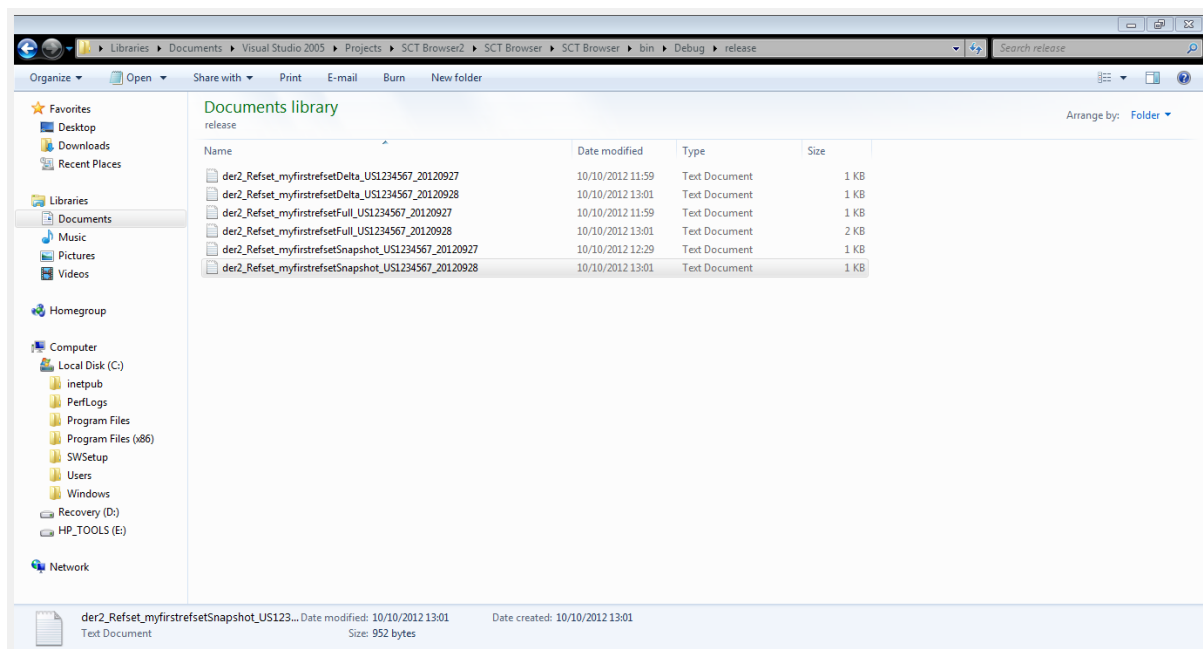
▸ Libraries ▸ Documents ▸ Visual Studio 2005 ▸ Projects ▸ SCT Browser2 ▸ SCT Browser ▸ SCT Browser ▸ bin ▸ Debug ▸ release

Search release

Organize ▾ Open ▾ Share with ▾ Print E-mail Burn New folder

Favorites
Desktop
Downloads
Recent Places

Libraries
Documents
Music
Pictures
Videos

Homegroup

Computer
Local Disk (C:)
inetpub
PerfLogs
Program Files
Program Files (x86)
SWSetup
Users
Windows
Recovery (D:)
HP_TOOLS (E:)

Network

Documents library
release

Arrange by: Folder ▾

| Name | Date modified | Type | Size |
|---|---|---|---|
| der2_Refset_myfirstrefsetDelta_US1234567_20120927 | 10/10/2012 11:59 | Text Document | 1 KB |
| der2_Refset_myfirstrefsetDelta_US1234567_20120928 | 10/10/2012 13:01 | Text Document | 1 KB |
| der2_Refset_myfirstrefsetFull_US1234567_20120927 | 10/10/2012 11:59 | Text Document | 1 KB |
| der2_Refset_myfirstrefsetFull_US1234567_20120928 | 10/10/2012 13:01 | Text Document | 2 KB |
| der2_Refset_myfirstrefsetSnapshot_US1234567_20120927 | 10/10/2012 12:29 | Text Document | 1 KB |
| der2_Refset_myfirstrefsetSnapshot_US1234567_20120928 | 10/10/2012 13:01 | Text Document | 1 KB |

der2_Refset_myfirstrefsetSnapshot_US123... Date modified: 10/10/2012 13:01 Date created: 10/10/2012 13:01
Text Document Size: 952 bytes